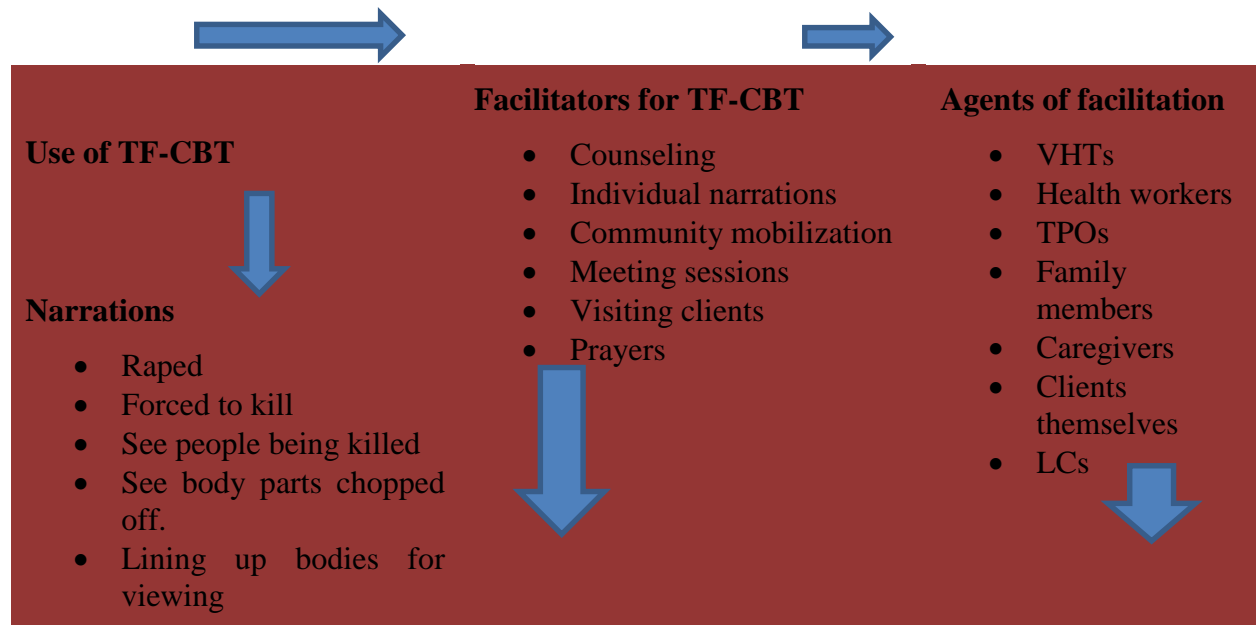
Use of TF-CBT

Narrations

- Raped
- Forced to kill
- See people being killed
- See body parts chopped off.
- Lining up bodies for viewing

Facilitators for TF-CBT

- Counseling
- Individual narrations
- Community mobilization
- Meeting sessions
- Visiting clients
- Prayers

Agents of facilitation

- VHTs
- Health workers
- TPOs
- Family members
- Caregivers
- Clients themselves
- LCs